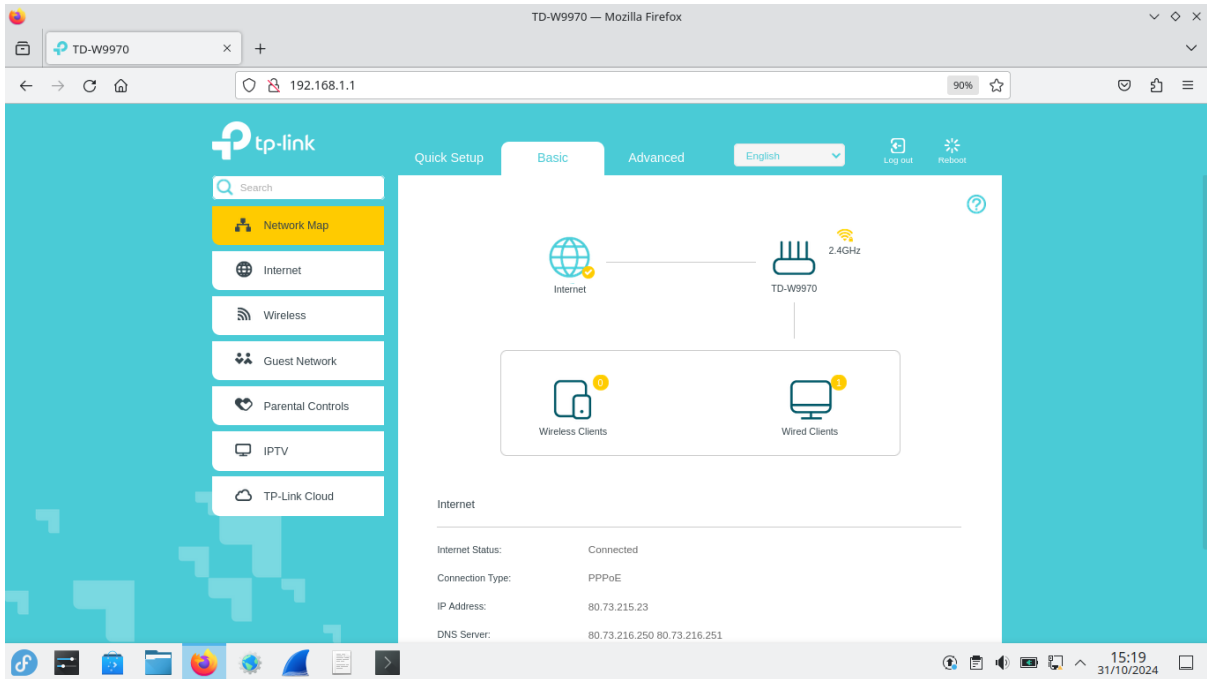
TD-W9970 — Mozilla Firefox

TD-W9970

192.168.1.1

90%

tp-link

Quick Setup

Basic

Advanced

English

Log out

Reboot

Search

Network Map

Internet

Wireless

Guest Network

Parental Controls

IPTV

TP-Link Cloud

2.4GHz

Internet

TD-W9970

0

1

Wireless Clients

Wired Clients

Internet

Internet Status: Connected

Connection Type: PPPoE

IP Address: 80.73.215.23

DNS Server: 80.73.216.250 80.73.216.251

15:19
31/10/2024